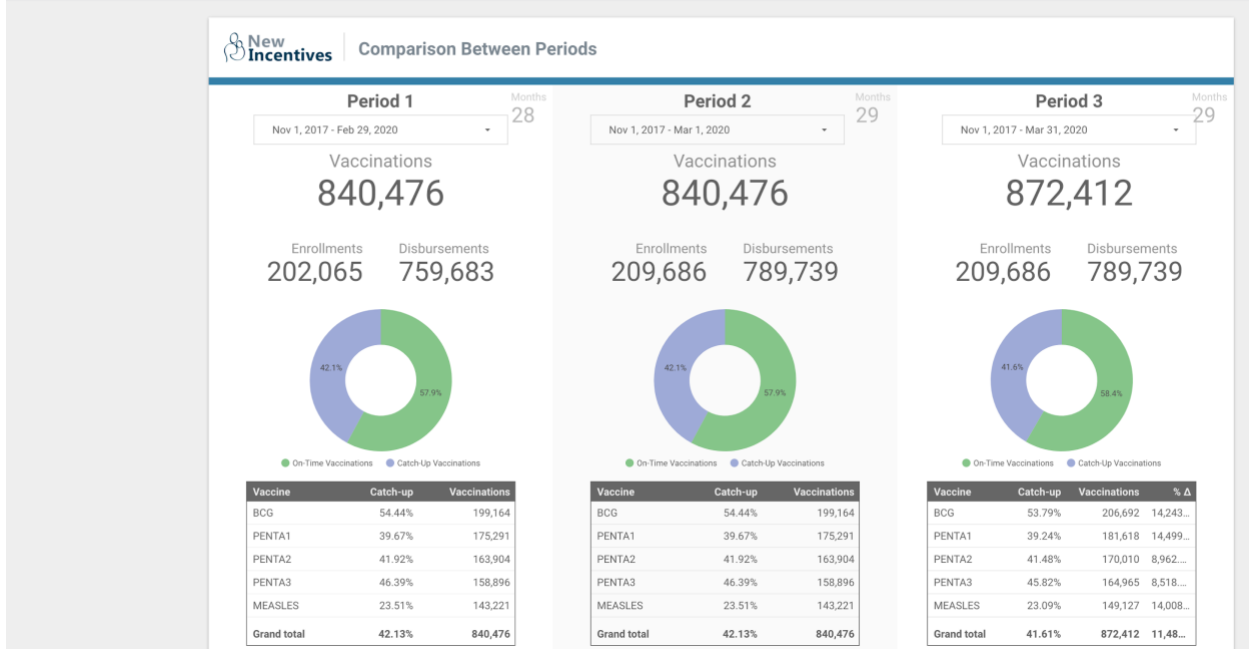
New Incentives | Comparison Between Periods

Period 1
Nov 1, 2017 - Feb 29, 2020
Months 28

Vaccinations
840,476

Enrollments 202,065
Disbursements 759,683

42.1%
57.9%

On-Time Vaccinations · Catch-Up Vaccinations

| Vaccine | Catch-up | Vaccinations |
|---|---|---|
| BCG | 54.44% | 199,164 |
| PENTA1 | 39.67% | 175,291 |
| PENTA2 | 41.92% | 163,904 |
| PENTA3 | 46.39% | 158,896 |
| MEASLES | 23.51% | 143,221 |
| Grand total | 42.13% | 840,476 |

Period 2
Nov 1, 2017 - Mar 1, 2020
Months 29

Vaccinations
840,476

Enrollments 209,686
Disbursements 789,739

42.1%
57.9%

On-Time Vaccinations · Catch-Up Vaccinations

| Vaccine | Catch-up | Vaccinations |
|---|---|---|
| BCG | 54.44% | 199,164 |
| PENTA1 | 39.67% | 175,291 |
| PENTA2 | 41.92% | 163,904 |
| PENTA3 | 46.39% | 158,896 |
| MEASLES | 23.51% | 143,221 |
| Grand total | 42.13% | 840,476 |

Period 3
Nov 1, 2017 - Mar 31, 2020
Months 29

Vaccinations
872,412

Enrollments 209,686
Disbursements 789,739

41.6%
58.4%

On-Time Vaccinations · Catch-Up Vaccinations

| Vaccine | Catch-up | Vaccinations | % Δ |
|---|---|---|---|
| BCG | 53.79% | 206,692 | 14,243... |
| PENTA1 | 39.24% | 181,618 | 14,499... |
| PENTA2 | 41.48% | 170,010 | 8,962.... |
| PENTA3 | 45.82% | 164,965 | 8,518.... |
| MEASLES | 23.09% | 149,127 | 14,008... |
| Grand total | 41.61% | 872,412 | 11,48... |